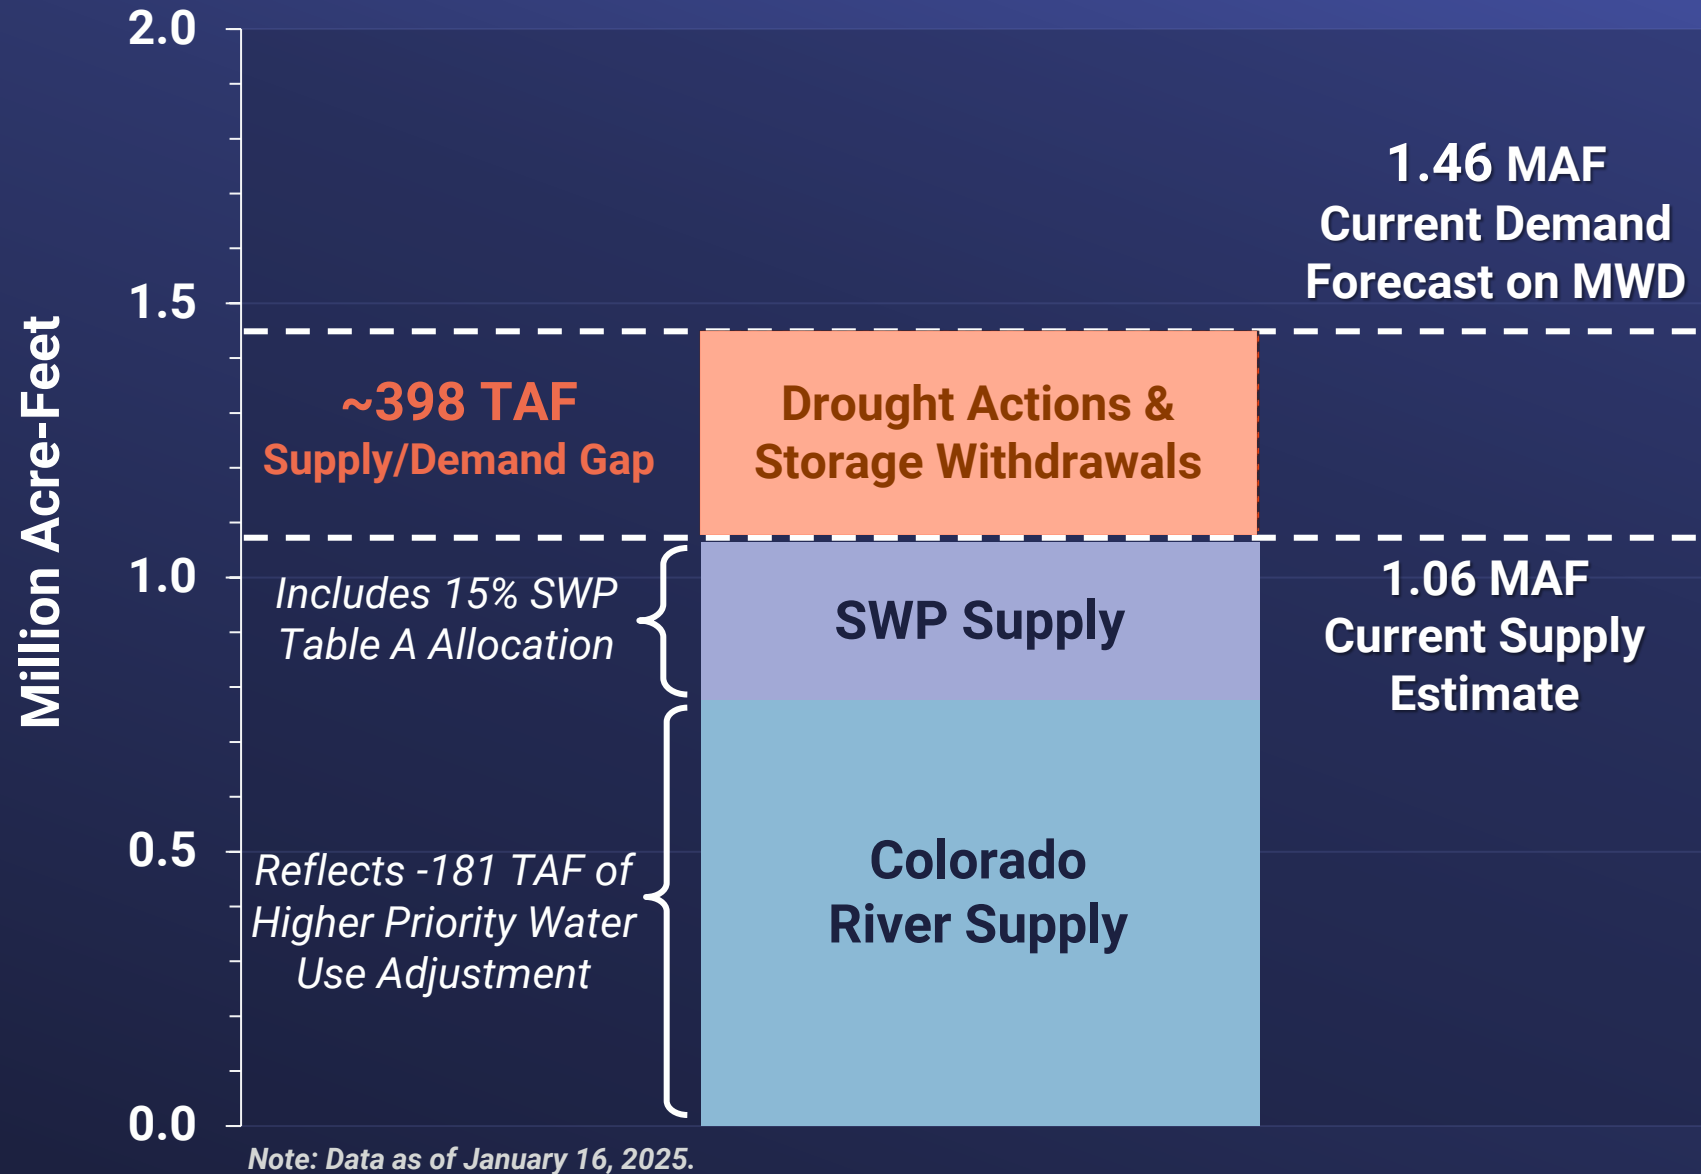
2.0

1.5

1.0

0.5

0.0

Million Acre-Feet

1.46 MAF
Current Demand
Forecast on MWD

~398 TAF
Supply/Demand Gap

Drought Actions &
Storage Withdrawals

Includes 15% SWP
Table A Allocation

SWP Supply

1.06 MAF
Current Supply
Estimate

Reflects -181 TAF of
Higher Priority Water
Use Adjustment

Colorado
River Supply

Note: Data as of January 16, 2025.